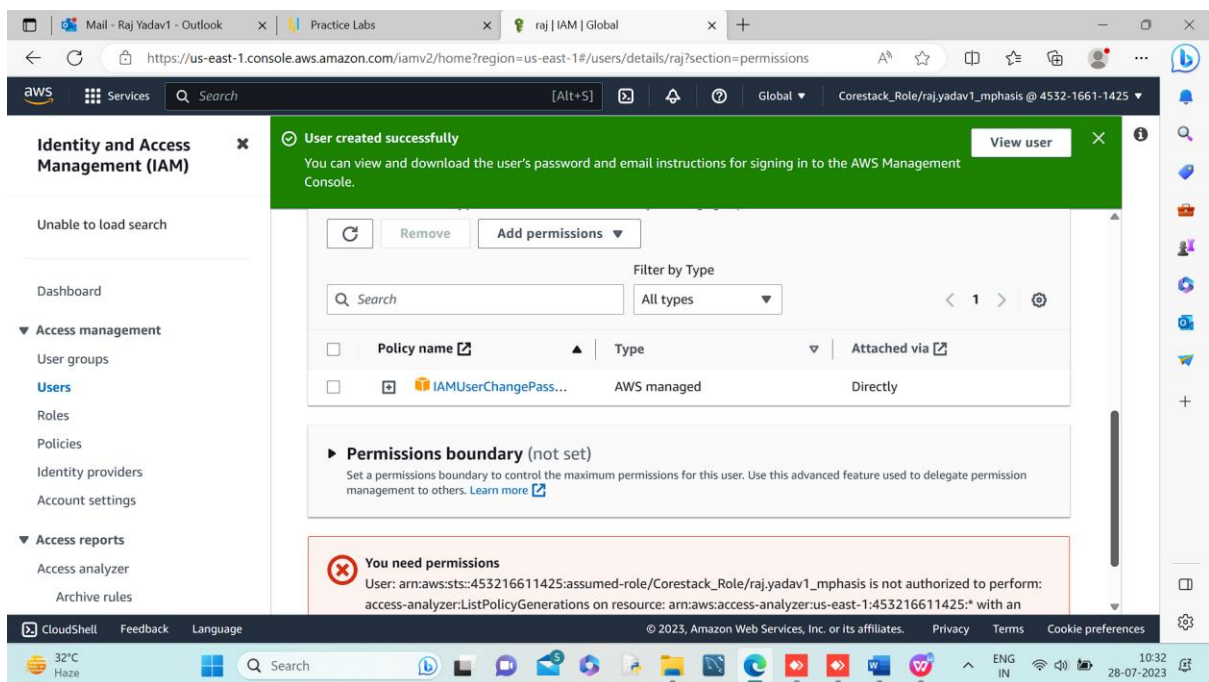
Mail - Raj Yadav1 - Outlook
Practice Labs
raj | IAM | Global
https://us-east-1.console.aws.amazon.com/iamv2/home?region=us-east-1#/users/details/raj?section=permissions

aws
Services
Search
[Alt+S]
Global ▼
Corestack_Role/raj.yadav1_mphasis @ 4532-1661-1425 ▼

Identity and Access Management (IAM)

User created successfully
You can view and download the user's password and email instructions for signing in to the AWS Management Console.
View user

Unable to load search

Dashboard

▼ Access management
User groups
Users
Roles
Policies
Identity providers
Account settings

▼ Access reports
Access analyzer
Archive rules

Remove
Add permissions ▼
Filter by Type
Search
All types
1

| Policy name | Type | Attached via |
|---|---|---|
| IAMUserChangePass... | AWS managed | Directly |

▶ Permissions boundary (not set)
Set a permissions boundary to control the maximum permissions for this user. Use this advanced feature used to delegate permission management to others. Learn more

You need permissions
User: arn:aws:sts::453216611425:assumed-role/Corestack_Role/raj.yadav1_mphasis is not authorized to perform: access-analyzer:ListPolicyGenerations on resource: arn:aws:access-analyzer:us-east-1:453216611425:* with an

CloudShell
Feedback
Language
© 2023, Amazon Web Services, Inc. or its affiliates.
Privacy
Terms
Cookie preferences

32°C
Haze
Search
ENG
IN
10:32
28-07-2023